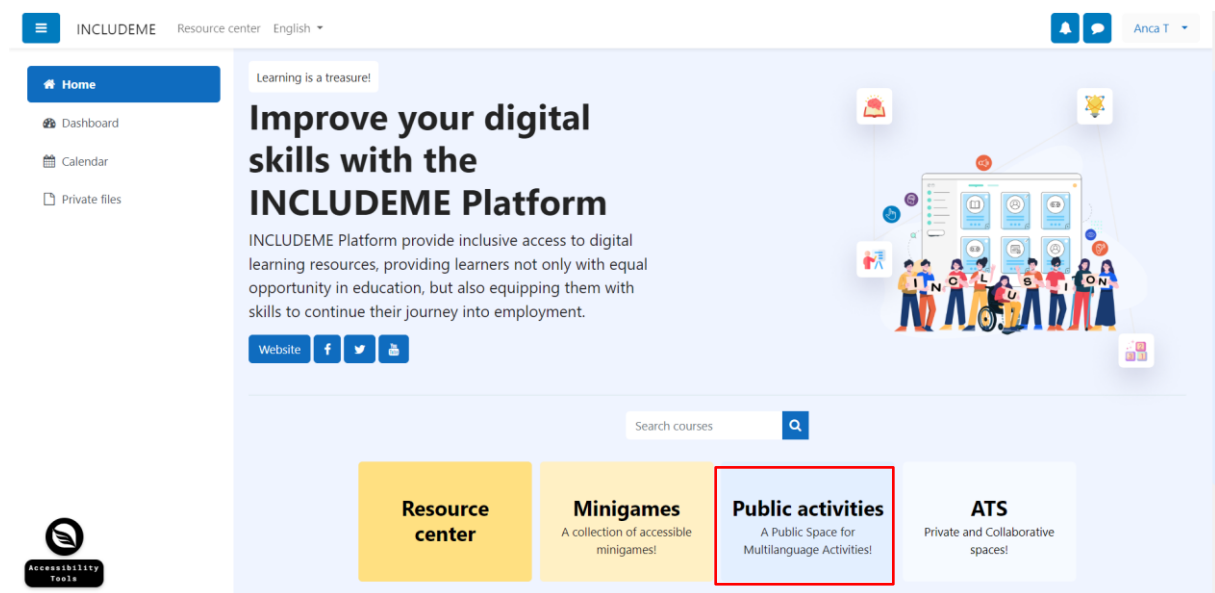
INCLUDEME Resource center English

Anca T

Home
Dashboard
Calendar
Private files

Learning is a treasure!

Improve your digital skills with the INCLUDEME Platform

INCLUDEME Platform provide inclusive access to digital learning resources, providing learners not only with equal opportunity in education, but also equipping them with skills to continue their journey into employment.

Website

INCLUSION

Search courses

Resource center

Minigames
A collection of accessible minigames!

Public activities
A Public Space for Multilanguage Activities!

ATS
Private and Collaborative spaces!

Accessibility Tools